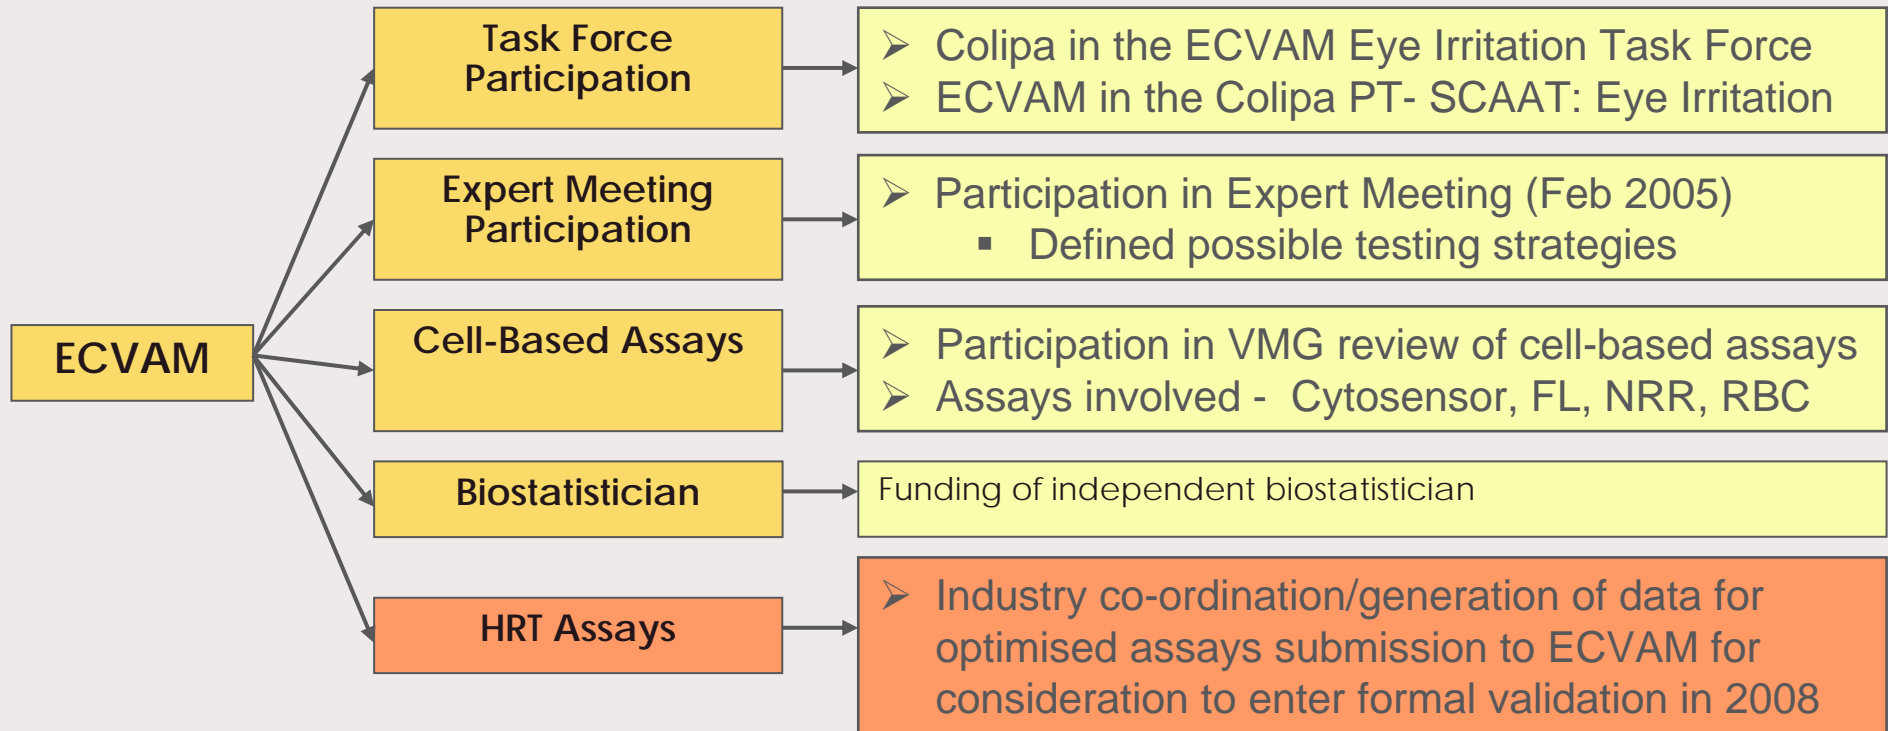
ECVAM

Task Force Participation

➢ Colipa in the ECVAM Eye Irritation Task Force
➢ ECVAM in the Colipa PT- SCAAT: Eye Irritation

Expert Meeting Participation

➢ Participation in Expert Meeting (Feb 2005)
▪ Defined possible testing strategies

Cell-Based Assays

➢ Participation in VMG review of cell-based assays
➢ Assays involved - Cytosensor, FL, NRR, RBC

Biostatistician

Funding of independent biostatistician

HRT Assays

➢ Industry co-ordination/generation of data for optimised assays submission to ECVAM for consideration to enter formal validation in 2008